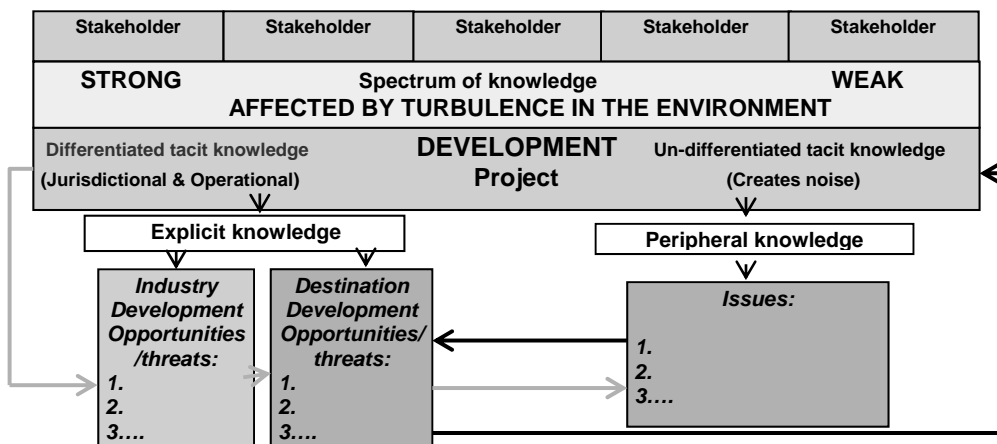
| Stakeholder | Stakeholder | Stakeholder | Stakeholder | Stakeholder |
|---|---|---|---|---|

STRONG Spectrum of knowledge WEAK
AFFECTED BY TURBULENCE IN THE ENVIRONMENT

Differentiated tacit knowledge (Jurisdictional & Operational)

DEVELOPMENT Project

Un-differentiated tacit knowledge (Creates noise)

Explicit knowledge

Peripheral knowledge

Industry Development Opportunities /threats:
1.
2.
3.…

Destination Development Opportunities/ threats:
1.
2.
3.…

Issues:
1.
2.
3.…